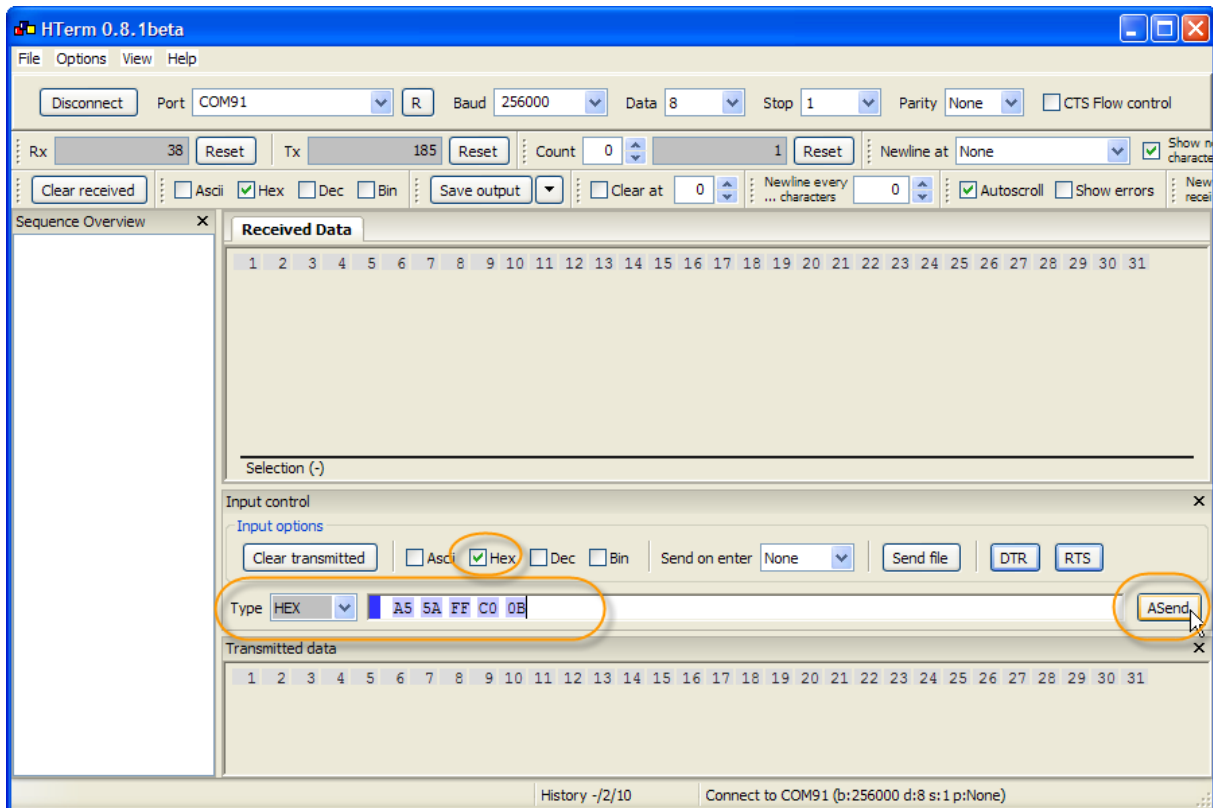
HTerm 0.8.1beta

File Options View Help

Disconnect Port COM91 R Baud 256000 Data 8 Stop 1 Parity None CTS Flow control

Rx 38 Reset Tx 185 Reset Count 0 1 Reset Newline at None Show n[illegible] characte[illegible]

Clear received Ascii Hex Dec Bin Save output Clear at 0 Newline every ... characters 0 Autoscroll Show errors New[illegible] recei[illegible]

Sequence Overview

Received Data

1 2 3 4 5 6 7 8 9 10 11 12 13 14 15 16 17 18 19 20 21 22 23 24 25 26 27 28 29 30 31

Selection (-)

Input control

Input options

Clear transmitted Ascii Hex Dec Bin Send on enter None Send file DTR RTS

Type HEX A5 5A FF C0 0B ASend

Transmitted data

1 2 3 4 5 6 7 8 9 10 11 12 13 14 15 16 17 18 19 20 21 22 23 24 25 26 27 28 29 30 31

History -/2/10 Connect to COM91 (b:256000 d:8 s:1 p:None)